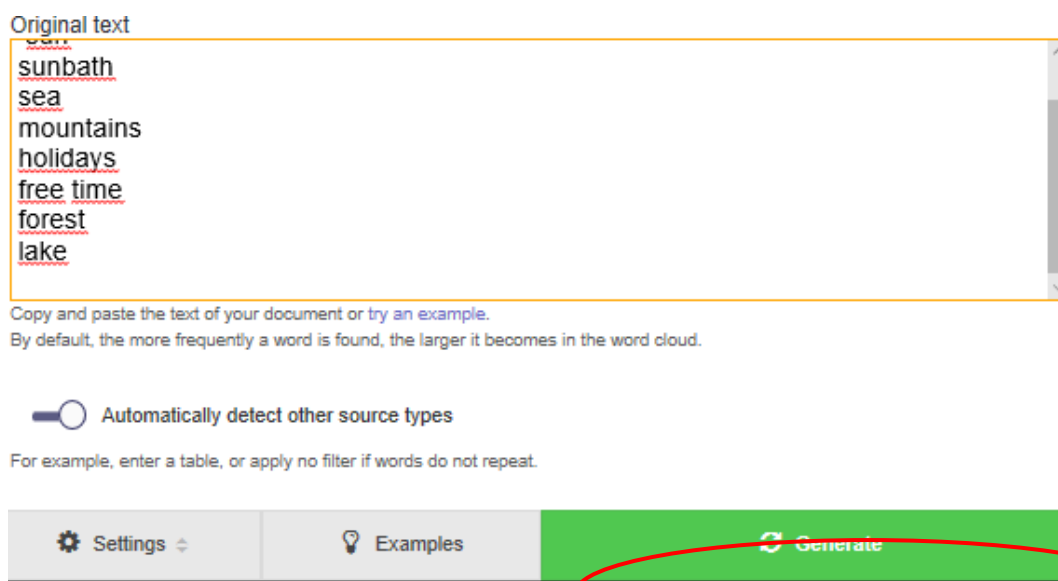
Original text

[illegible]
sunbath
sea
mountains
holidays
free time
forest
lake

Copy and paste the text of your document or try an example.
By default, the more frequently a word is found, the larger it becomes in the word cloud.

Automatically detect other source types

For example, enter a table, or apply no filter if words do not repeat.

Settings

Examples

Generate